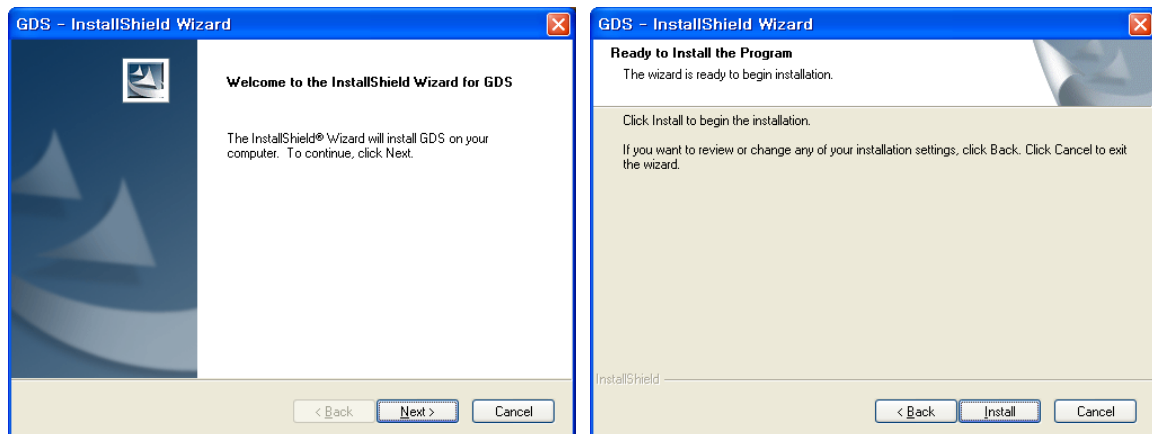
GDS - InstallShield Wizard

Welcome to the InstallShield Wizard for GDS

The InstallShield® Wizard will install GDS on your computer. To continue, click Next.

< Back Next > Cancel

GDS - InstallShield Wizard

Ready to Install the Program

The wizard is ready to begin installation.

Click Install to begin the installation.

If you want to review or change any of your installation settings, click Back. Click Cancel to exit the wizard.

InstallShield

< Back Install Cancel